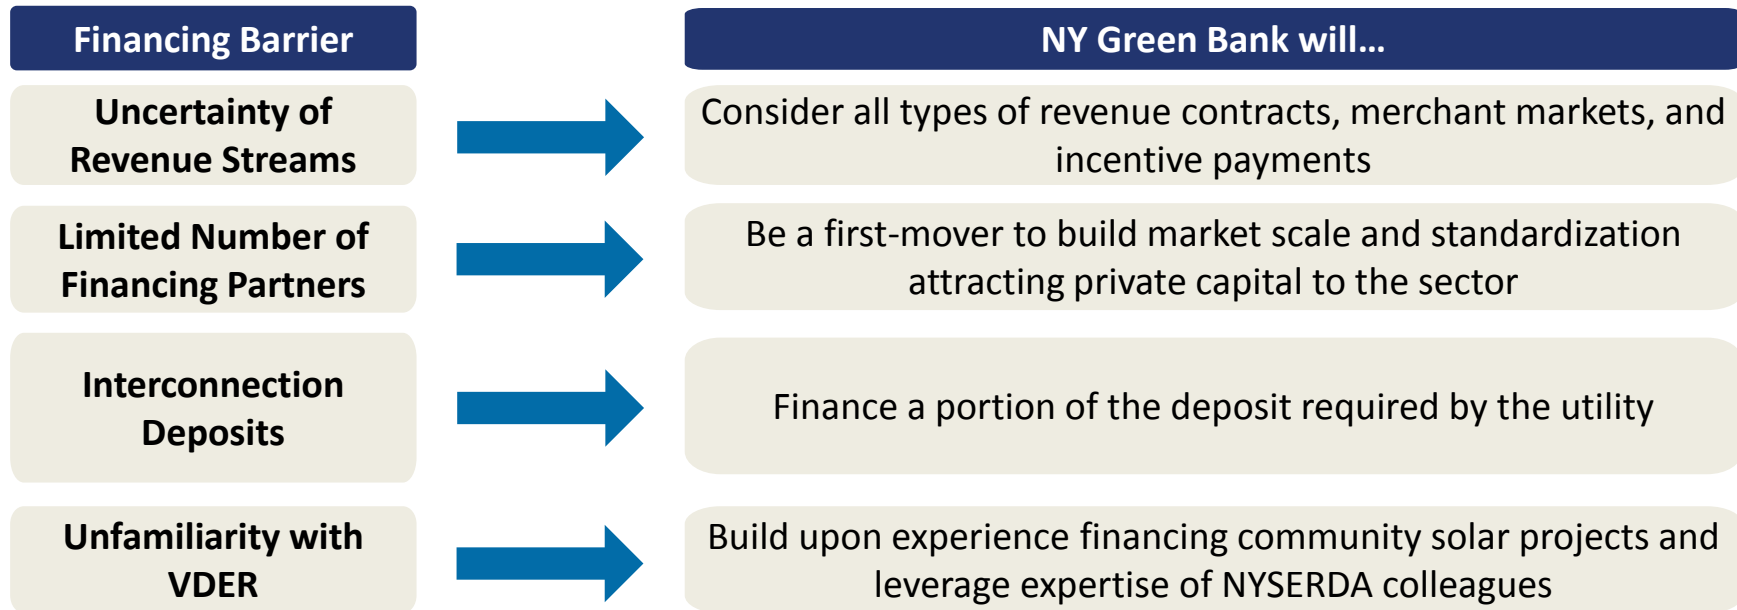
| Financing Barrier | NY Green Bank will… |
|---|---|
| Uncertainty of Revenue Streams | Consider all types of revenue contracts, merchant markets, and incentive payments |
| Limited Number of Financing Partners | Be a first-mover to build market scale and standardization attracting private capital to the sector |
| Interconnection Deposits | Finance a portion of the deposit required by the utility |
| Unfamiliarity with VDER | Build upon experience financing community solar projects and leverage expertise of NYSERDA colleagues |